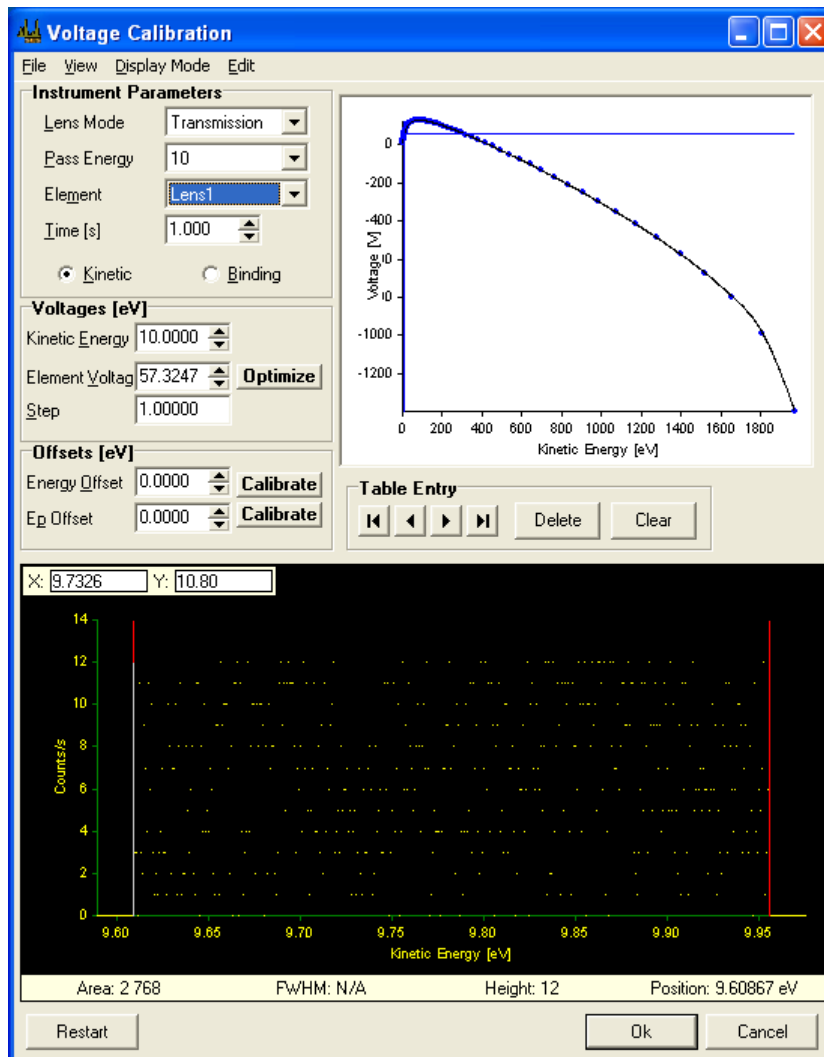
Voltage Calibration

File View Display Mode Edit

Instrument Parameters

Lens Mode Transmission

Pass Energy 10

Element Lens1

Time [s] 1.000

Kinetic Binding

Voltages [eV]

Kinetic Energy 10.0000

Element Voltag 57.3247 Optimize

Step 1.00000

Offsets [eV]

Energy Offset 0.0000 Calibrate

Ep Offset 0.0000 Calibrate

0
-200
-400
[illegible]0
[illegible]0
-1000
-1200

Voltage [V]

0 200 400 600 800 1000 1200 1400 1600 1800

Kinetic Energy [eV]

Table Entry

Delete Clear

X: 9.7326 Y: 10.80

14
12
10
8
6
4
2
0

Counts/s

9.60 9.65 9.70 9.75 9.80 9.85 9.90 9.95

Kinetic Energy [eV]

Area: 2 768 FWHM: N/A Height: 12 Position: 9.60867 eV

Restart Ok Cancel